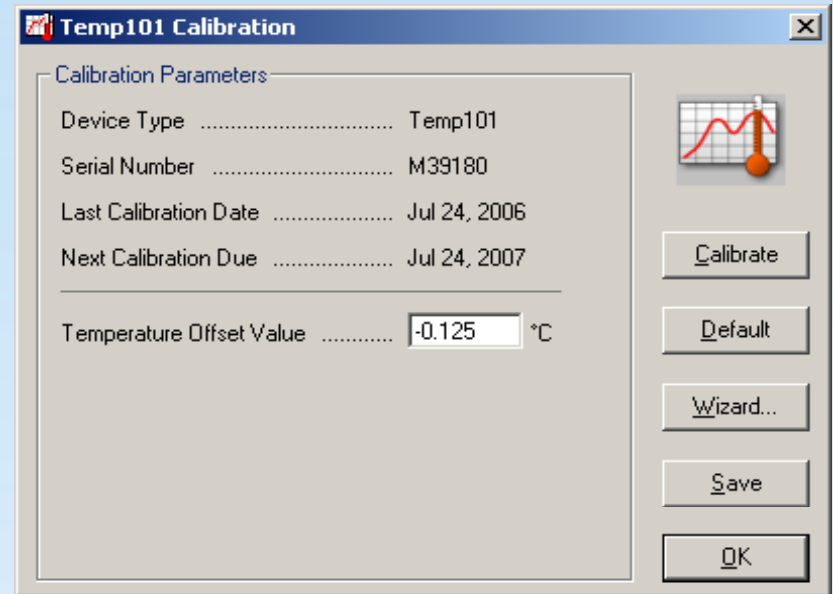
Temp101 Calibration

Calibration Parameters

Device Type ................................ Temp101

Serial Number .............................. M39180

Last Calibration Date .................... Jul 24, 2006

Next Calibration Due .................... Jul 24, 2007

Temperature Offset Value ........... -0.125 °C

Calibrate

Default

Wizard...

Save

OK